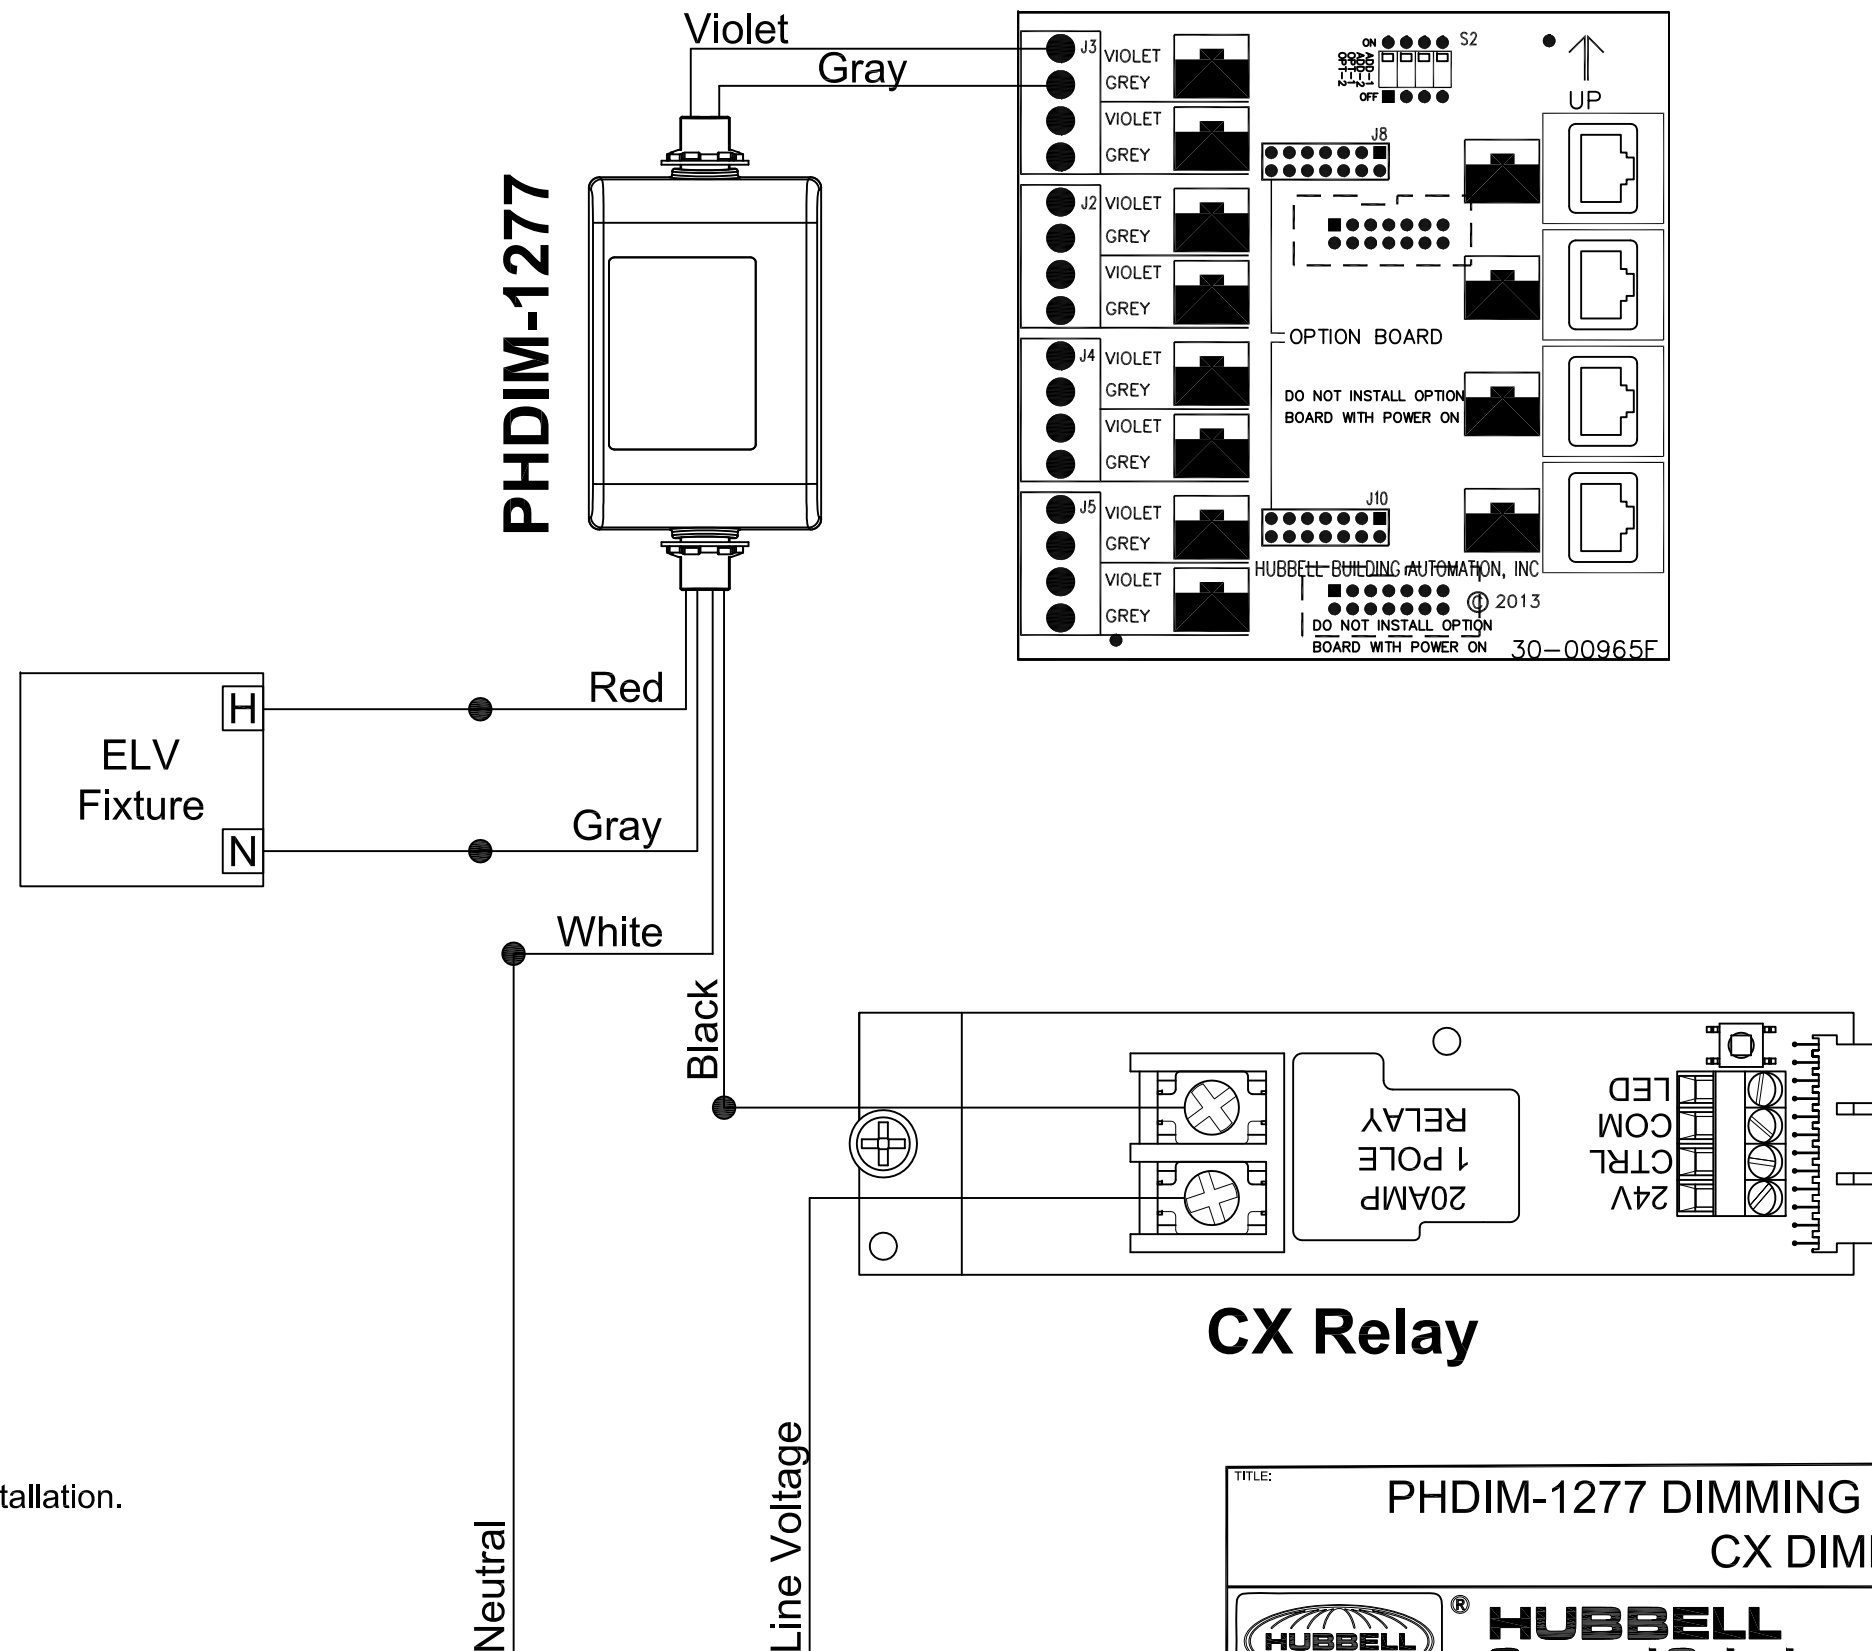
Violet
Gray

J3 VIOLET
GREY
VIOLET
GREY
J2 VIOLET
GREY
VIOLET
GREY
J4 VIOLET
GREY
VIOLET
GREY
J5 VIOLET
GREY
VIOLET
GREY

ON S2
OFF
UP
J8
OPTION BOARD
DO NOT INSTALL OPTION BOARD WITH POWER ON
J10
HUBBELL BUILDING AUTOMATION, INC
© 2013
DO NOT INSTALL OPTION BOARD WITH POWER ON
30-00965F

PHDIM-1277

ELV Fixture
H
N
Red
Gray
White
Black

20AMP 1 POLE RELAY
LED
COM
CTRL
24V

CX Relay

tallation.

Neutral
Line Voltage

TITLE:
PHDIM-1277 DIMMING
CX DIM

HUBBELL
HUBBELL ®